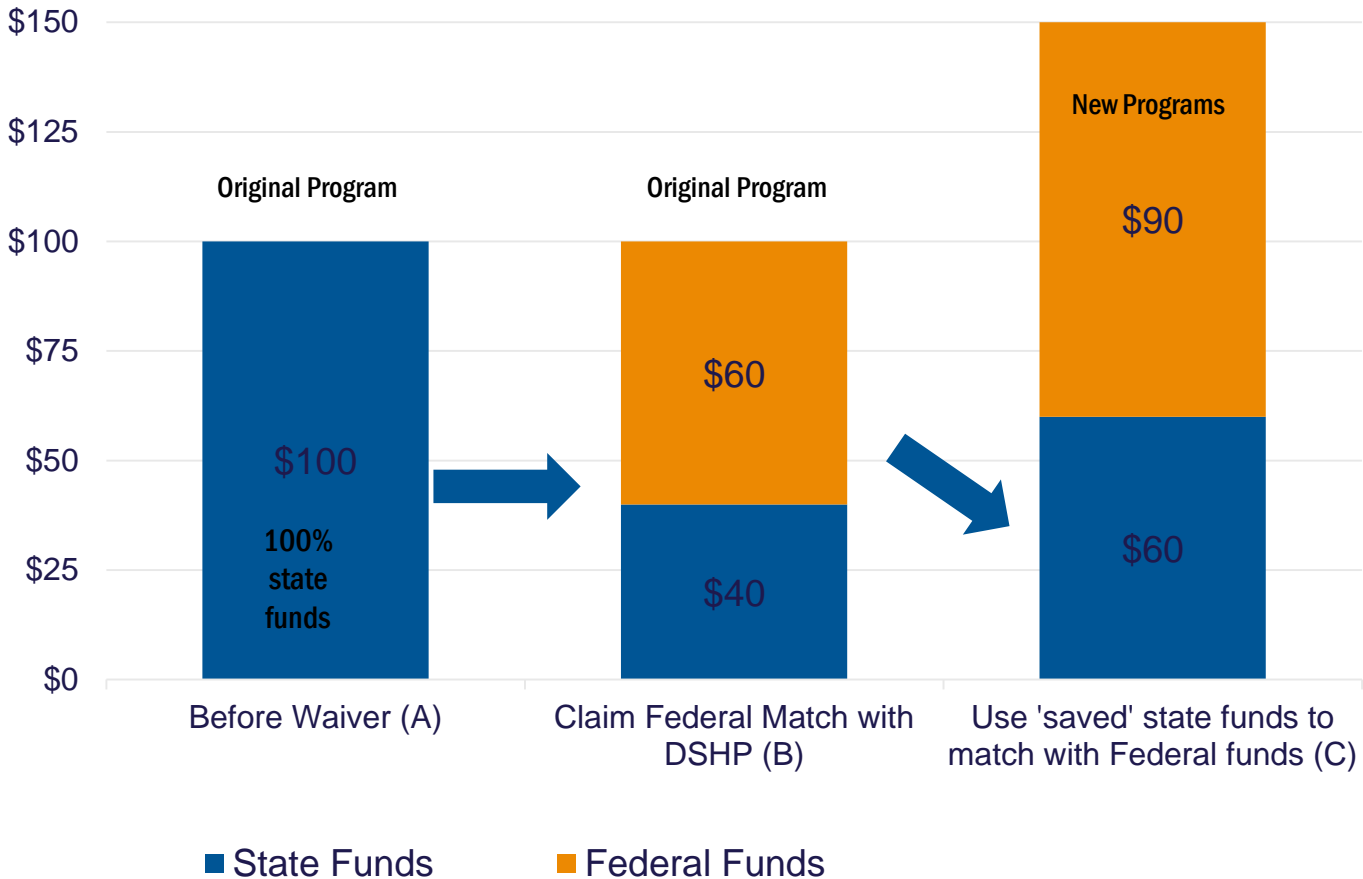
$150
$125
$100
$75
$50
$25
$0

Original Program
$100
100% state funds

Original Program
$60
$40

New Programs
$90
$60

Before Waiver (A)
Claim Federal Match with DSHP (B)
Use 'saved' state funds to match with Federal funds (C)

State Funds
Federal Funds